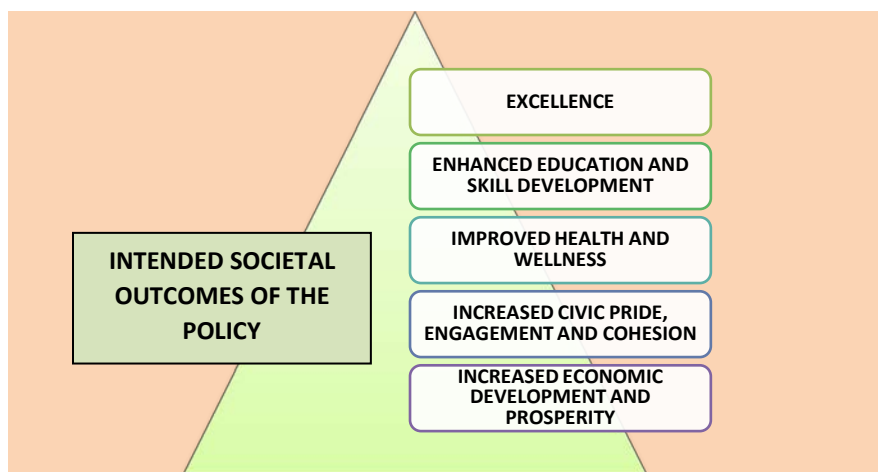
INTENDED SOCIETAL OUTCOMES OF THE POLICY

EXCELLENCE

ENHANCED EDUCATION AND SKILL DEVELOPMENT

IMPROVED HEALTH AND WELLNESS

INCREASED CIVIC PRIDE, ENGAGEMENT AND COHESION

INCREASED ECONOMIC DEVELOPMENT AND PROSPERITY